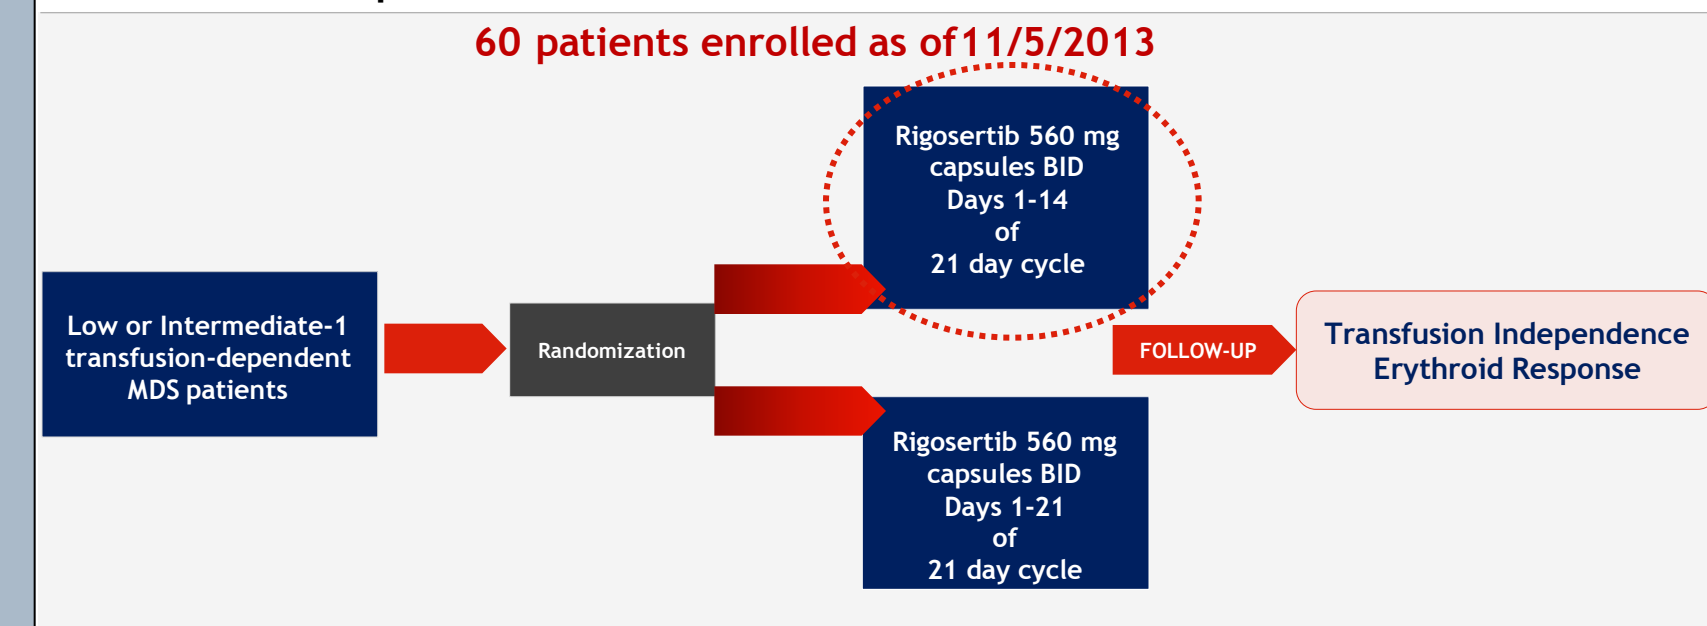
60 patients enrolled as of11/5/2013

Low or Intermediate-1 transfusion-dependent MDS patients

Randomization

Rigosertib 560 mg capsules BID Days 1-14 of 21 day cycle

Rigosertib 560 mg capsules BID Days 1-21 of 21 day cycle

FOLLOW-UP

Transfusion Independence Erythroid Response